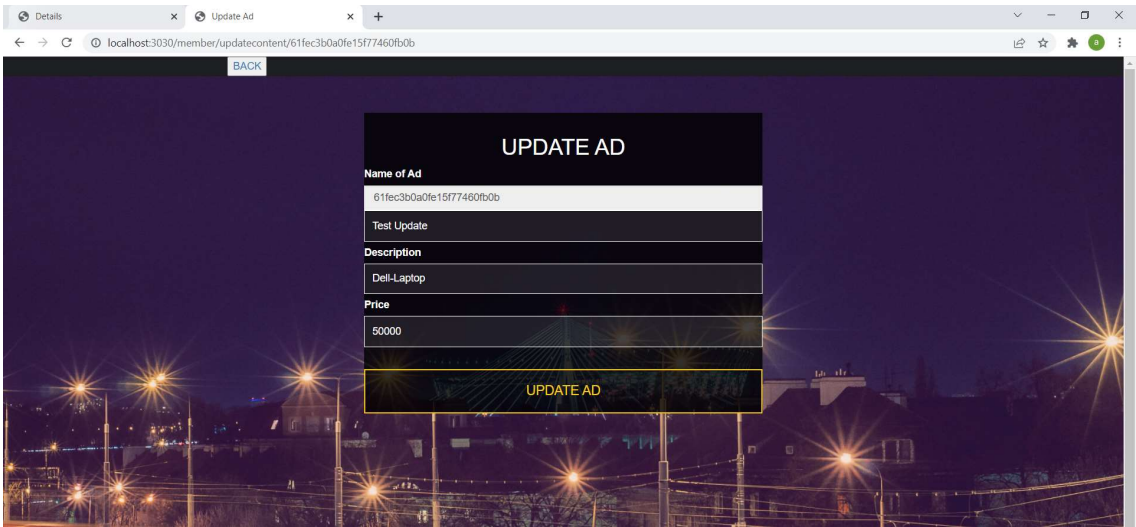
Details ×
Update Ad ×
+
localhost:3030/member/updatecontent/61fec3b0a0fe15f77460fb0b
a
BACK

UPDATE AD

Name of Ad

61fec3b0a0fe15f77460fb0b

Test Update

Description

Dell-Laptop

Price

50000

UPDATE AD